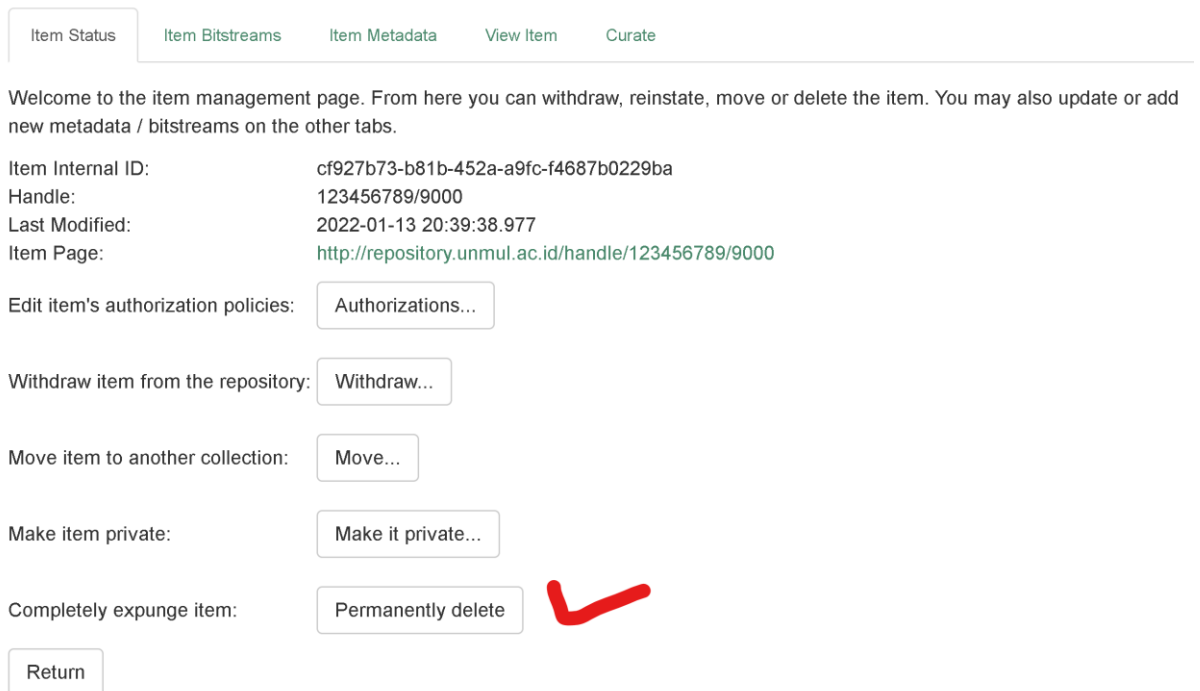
Item Status Item Bitstreams Item Metadata View Item Curate

Welcome to the item management page. From here you can withdraw, reinstate, move or delete the item. You may also update or add new metadata / bitstreams on the other tabs.

Item Internal ID: cf927b73-b81b-452a-a9fc-f4687b0229ba
Handle: 123456789/9000
Last Modified: 2022-01-13 20:39:38.977
Item Page: http://repository.unmul.ac.id/handle/123456789/9000

Edit item's authorization policies: Authorizations...

Withdraw item from the repository: Withdraw...

Move item to another collection: Move...

Make item private: Make it private...

Completely expunge item: Permanently delete

Return